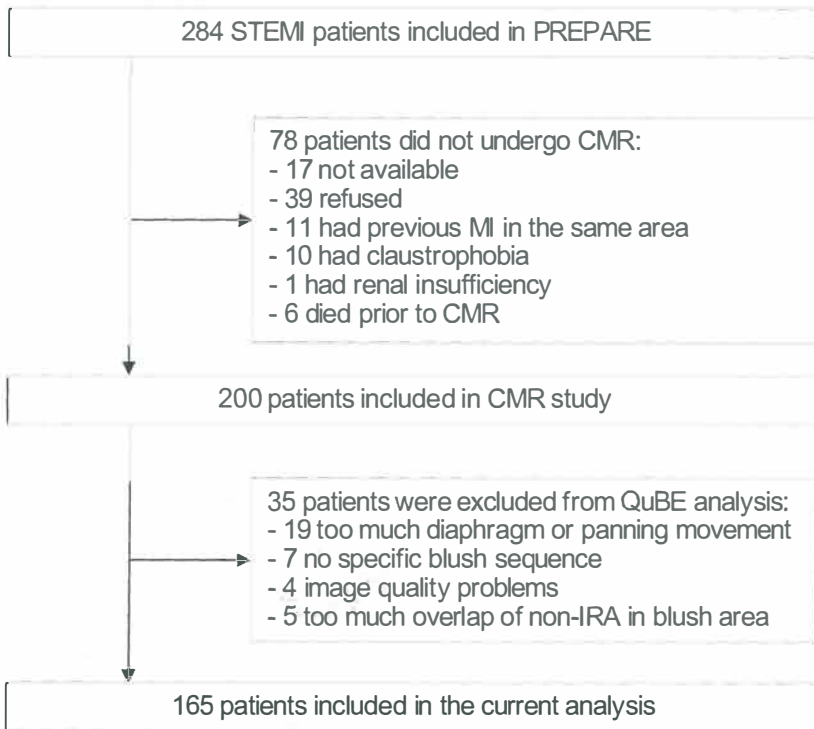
284 STEMI patients included in PREPARE

78 patients did not undergo CMR:
- 17 not available
- 39 refused
- 11 had previous MI in the same area
- 10 had claustrophobia
- 1 had renal insufficiency
- 6 died prior to CMR

200 patients included in CMR study

35 patients were excluded from QuBE analysis:
- 19 too much diaphragm or panning movement
- 7 no specific blush sequence
- 4 image quality problems
- 5 too much overlap of non-IRA in blush area

165 patients included in the current analysis